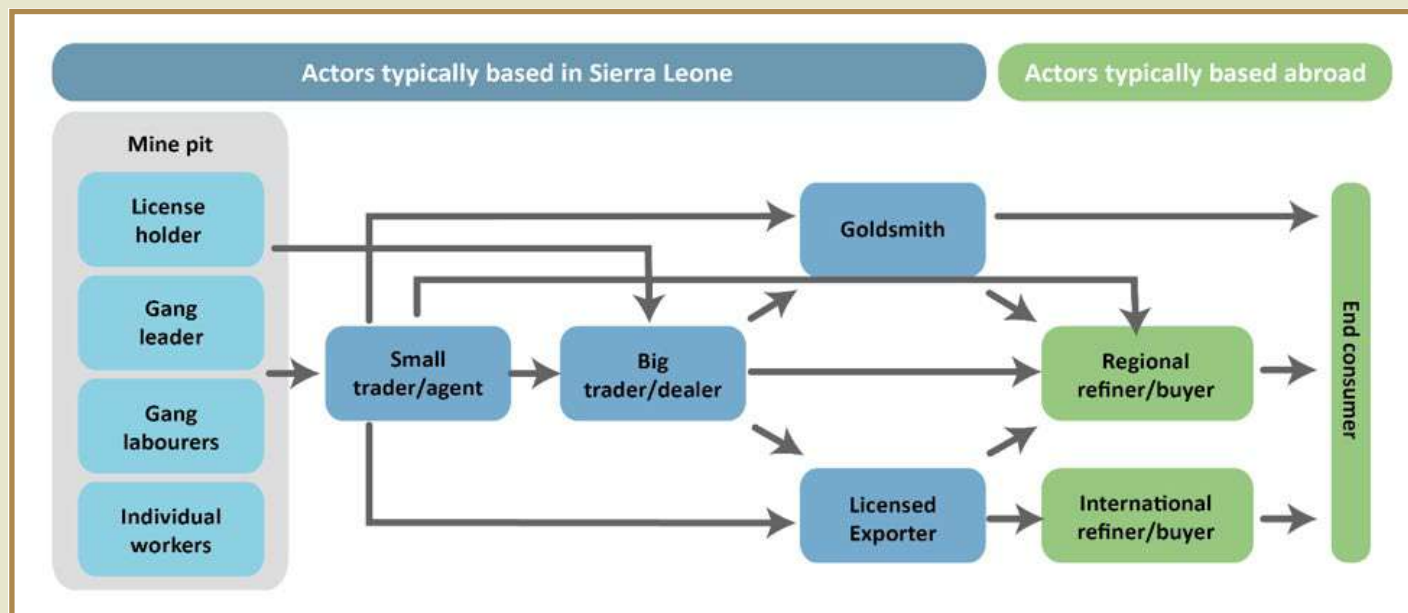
Actors typically based in Sierra Leone

Actors typically based abroad

Mine pit

License holder

Gang leader

Gang labourers

Individual workers

Small trader/agent

Big trader/dealer

Goldsmith

Licensed Exporter

Regional refiner/buyer

International refiner/buyer

End consumer